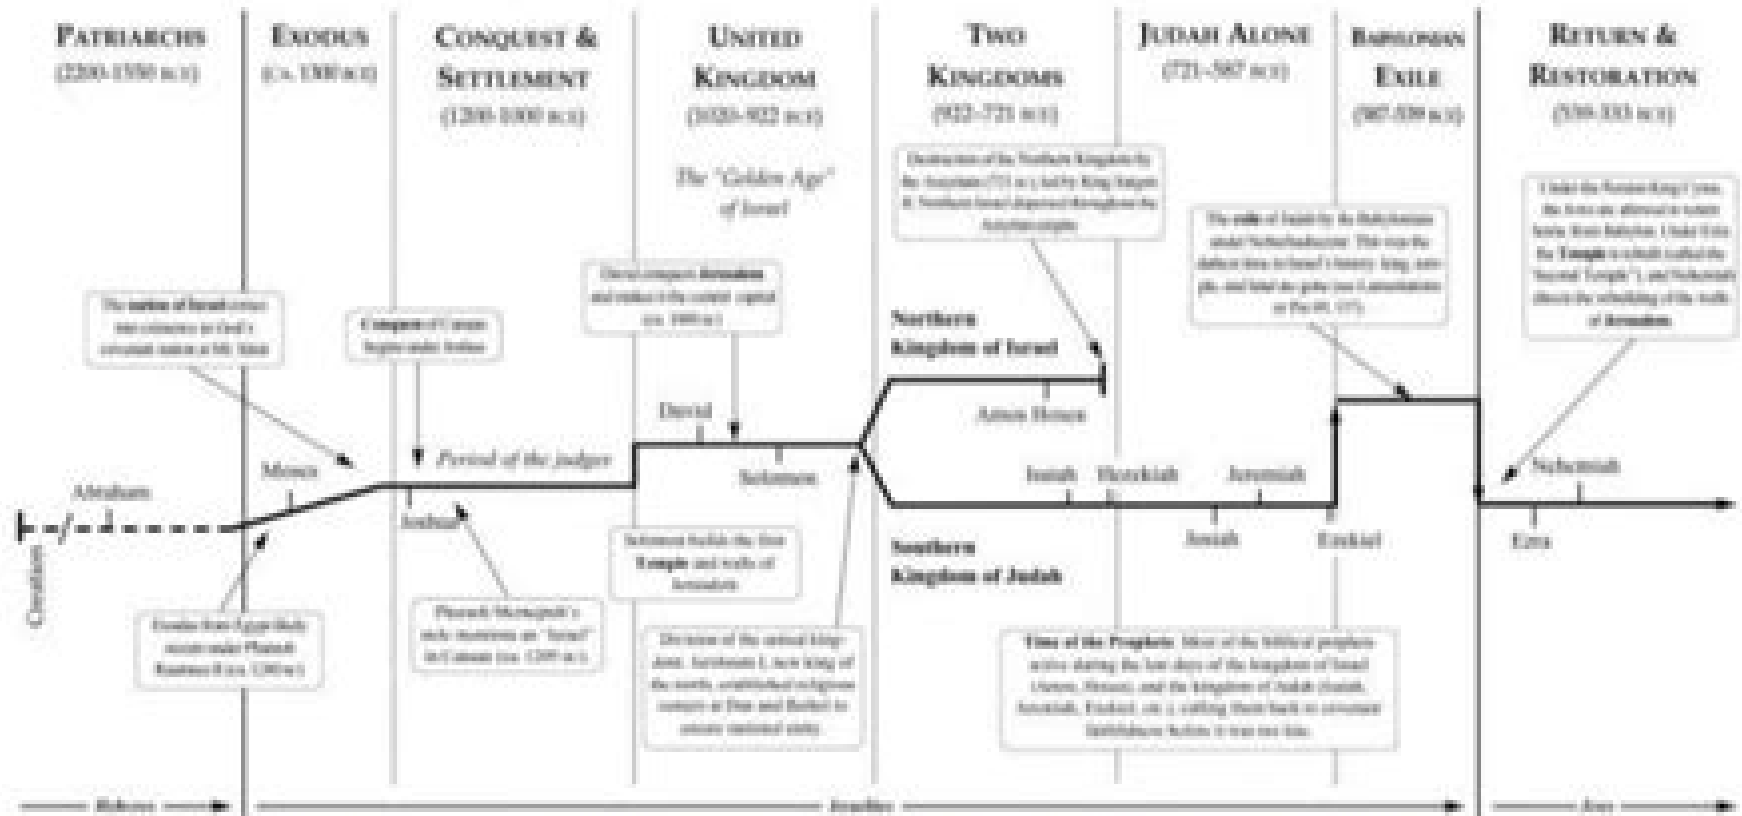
PATRIARCHS (2200-1550 B.C.)

EXODUS (c.a. 1300 B.C.)

CONQUEST & SETTLEMENT (1200-1000 B.C.)

UNITED KINGDOM (1020-922 B.C.)

TWO KINGDOMS (922-721 B.C.)

JUDAH ALONE (721-587 B.C.)

BABYLONIAN EXILE (587-539 B.C.)

RETURN & RESTORATION (539-333 B.C.)

The "Golden Age" of Israel

Destruction of the Northern Kingdom by the Assyrians (721 B.C.) led by King Sargon II. Northern Israel dispersed throughout the Assyrian empire.

The exile of Judah by the Babylonians under Nebuchadnezzar. This was the darkest time in Israel's history: king, temple, and land the gone (see Lamentations or Psalm 137).

Under the Persian King Cyrus, the Jews are allowed to return home from Babylon. Under Ezra the Temple is rebuilt (called the "Second Temple"), and Nehemiah directs the rebuilding of the walls of Jerusalem.

The nation of Israel comes into existence as God's covenant nation at Mt. Sinai

Conquest of Canaan begins under Joshua

David conquers Jerusalem and makes it the central capital (ca. 1000 B.C.)

Northern Kingdom of Israel

Amos Hosea

David

Solomon

Moses

Abraham

Joshua

Period of the judges

Isaiah Hezekiah Jeremiah

Josiah Ezekiel

Nehemiah

Ezra

Creation

Southern Kingdom of Judah

Exodus from Egypt likely occurs under Pharaoh Rameses II (ca. 1280 B.C.)

Pharaoh Merneptah's stele mentions an "Israel" in Canaan (ca. 1209 B.C.)

Solomon builds the first Temple and walls of Jerusalem

Division of the united kingdom. Jeroboam I, new king of the north, established religious centers at Dan and Bethel to ensure national unity.

Time of the Prophets: Most of the biblical prophets active during the last days of the kingdom of Israel (Amos, Hosea), and the kingdom of Judah (Isaiah, Jeremiah, Ezekiel, etc.), calling them back to covenant faithfulness before it was too late.

Hebrews

Israelites

Jews